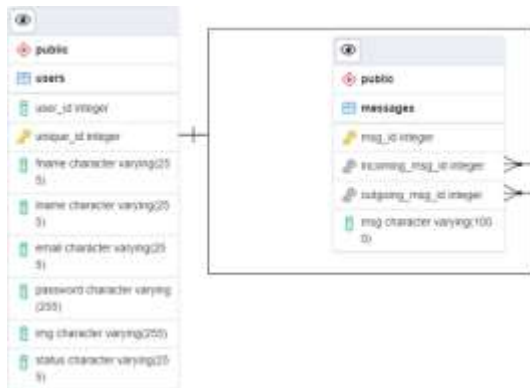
public

users

user_id integer

unique_id integer

fname character varying(255)

lname character varying(255)

email character varying(255)

password character varying (255)

img character varying(255)

status character varying(255)

public

messages

msg_id integer

incoming_msg_id integer

outgoing_msg_id integer

msg character varying(1000)